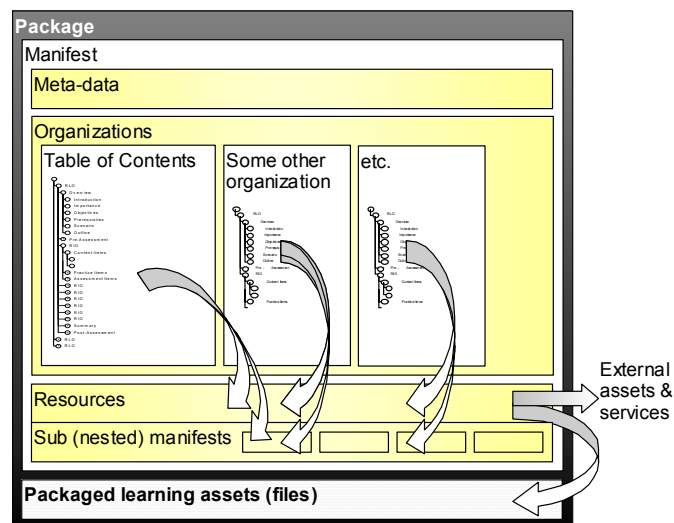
Package

Manifest

Meta-data

Organizations

Table of Contents

RLO
Overview
Introduction
Importance
Objectives
Prerequisites
Scenario
Outline
Pre-Assessment
RIO
Content Items
Practice Items
Assessment Items
RIO
RIO
RIO
RIO
RIO
RIO
Summary
Post-Assessment
RLO
RLO

Some other organization

RLO
Overview
Introduction
Importance
Objectives
Prerequisites
Scenario
Outline
Pre-Assessment
RIO
Content Items
Practice Items

etc.

RLO
Overview
Introduction
Importance
Objectives
Prerequisites
Scenario
Outline
Pre-Assessment
Content Items
Practice Items

Resources

Sub (nested) manifests

External assets & services

Packaged learning assets (files)